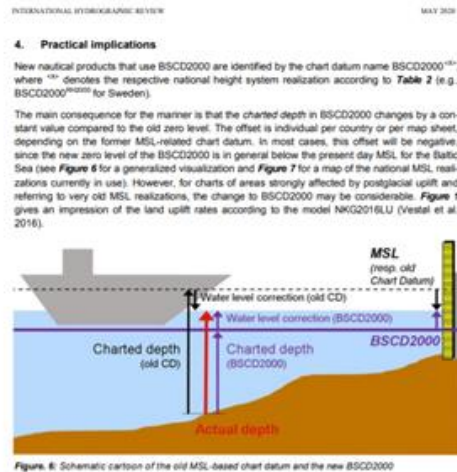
INTERNATIONAL HYDROGRAPHIC REVIEW MAY 2020

4. Practical implications

New nautical products that use BSCD2000 are identified by the chart datum name BSCD2000 $^{<X>}$ where $^{<X>}$ denotes the respective national height system realization according to **Table 2** (e.g. BSCD2000$^{RH2000}$ for Sweden).

The main consequence for the mariner is that the *charted depth* in BSCD2000 changes by a constant value compared to the old zero level. The offset is individual per country or per map sheet, depending on the former MSL-related chart datum. In most cases, this offset will be negative, since the new zero level of the BSCD2000 is in general below the present day MSL for the Baltic Sea (see **Figure 6** for a generalized visualization and **Figure 7** for a map of the national MSL realizations currently in use). However, for charts of areas strongly affected by postglacial uplift and referring to very old MSL realizations, the change to BSCD2000 may be considerable. **Figure 1** gives an impression of the land uplift rates according to the model NKG2016LU (Vestøl et al. 2016).

MSL
(resp. old Chart Datum)

Water level correction (old CD)

Water level correction (BSCD2000)

BSCD2000

Charted depth
(old CD)

Charted depth
(BSCD2000)

Actual depth

**Figure. 6**: Schematic cartoon of the old MSL-based chart datum and the new BSCD2000